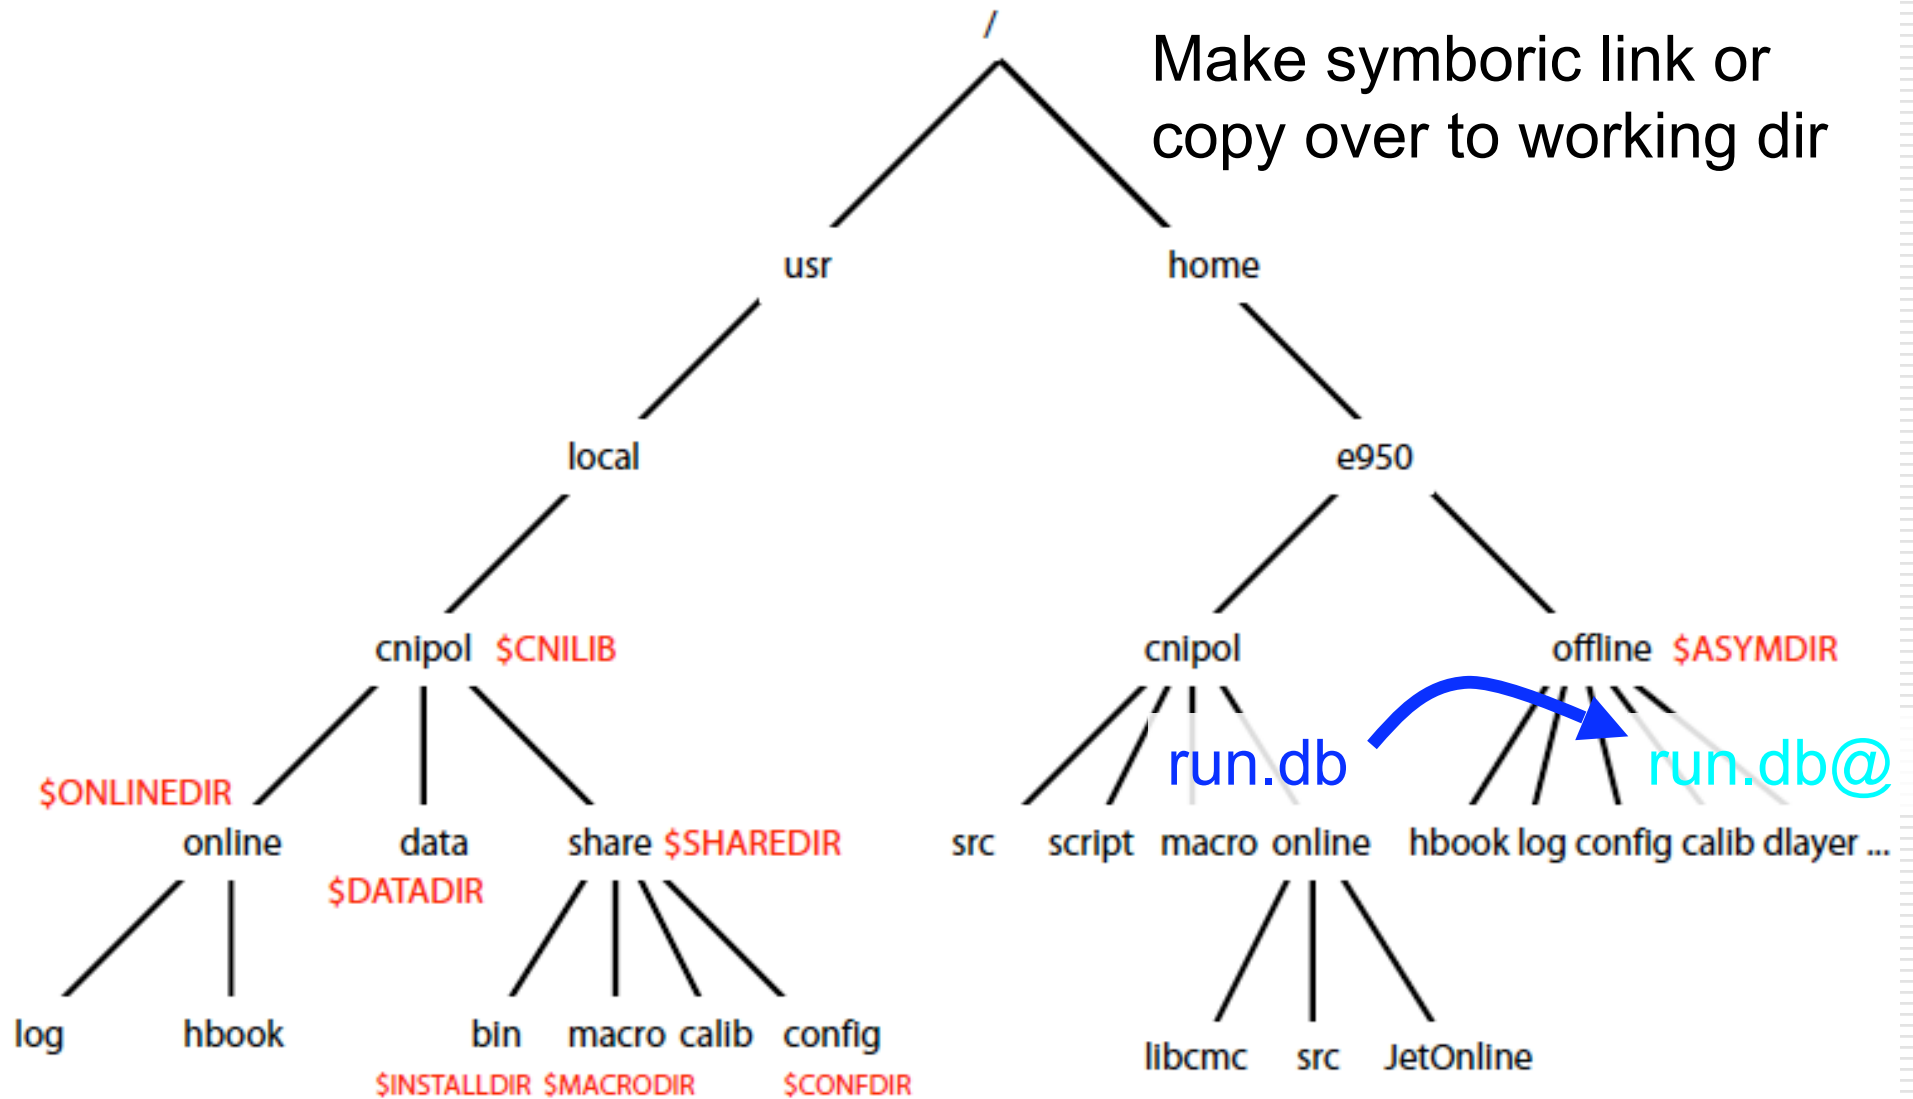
/

Make symboric link or copy over to working dir

usr

home

local

e950

cnipol $CNILIB

cnipol

offline $ASYMDIR

run.db

run.db@

$ONLINEDIR

online

data

$DATADIR

share $SHAREDIR

src

script

macro

online

hbook

log

config

calib

dlayer ...

log

hbook

bin

macro

calib

config

$INSTALLDIR

$MACRODIR

$CONFDIR

libcmc

src

JetOnline